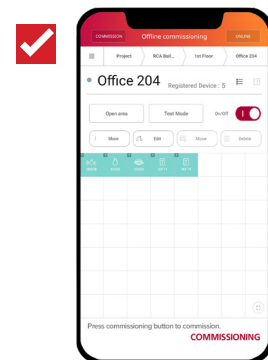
COMMISSION Offline commissioning ONLINE

Project RCA Buil... 1st Floor Office 204

Office 204 Registered Device : 5

Open area

Test Mode

On/Off

Move

Edit

Move

Delete

Press commissioning button to commission.

COMMISSIONING